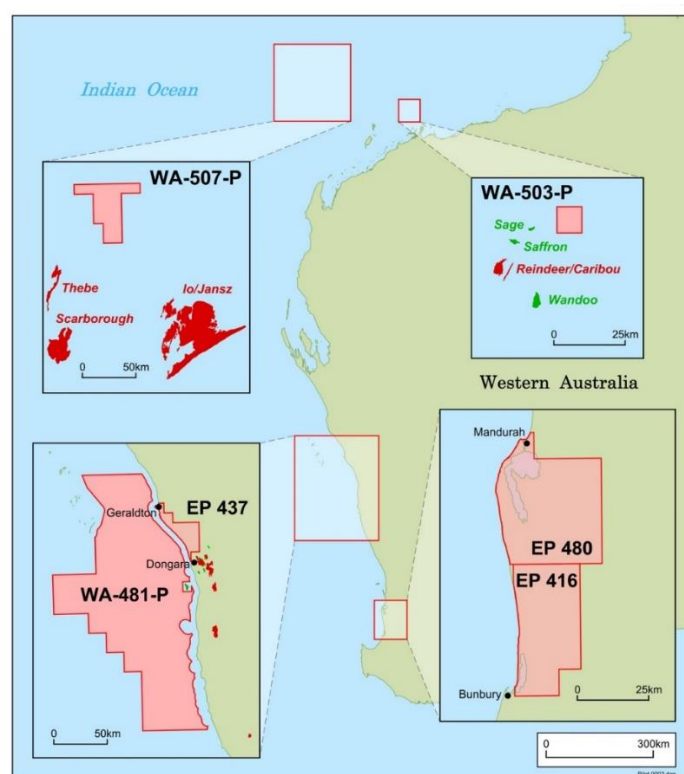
Indian Ocean

WA-507-P

Thebe

Scarborough

Io/Jansz

0 50km

WA-503-P

Sage

Saffron

Reindeer/Caribou

Wandoo

0 25km

Western Australia

Geraldton

EP 437

Dongara

WA-481-P

0 50km

Mandurah

EP 480

EP 416

Bunbury

0 25km

0 300km